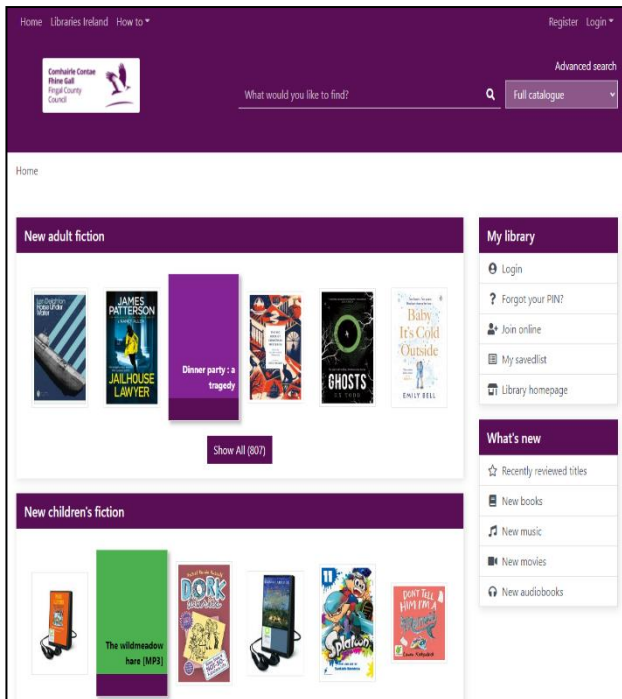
Home Libraries Ireland How to ▾

Register Login ▾

Comhairle Contae Fhine Gall
Fingal County Council

Advanced search

What would you like to find?

Full catalogue

Home

New adult fiction

Len Deighton
Horse Under Water

JAMES PATTERSON
JAILHOUSE LAWYER

Dinner party : a tragedy

GHOSTS

Baby It's Cold Outside
EMILY BELL

Show All (807)

New children's fiction

The wildmeadow hare [MP3]

DORK

Splatoon

DON'T TELL HIM I'M A

My library

Login

Forgot your PIN?

Join online

My savedlist

Library homepage

What's new

Recently reviewed titles

New books

New music

New movies

New audiobooks